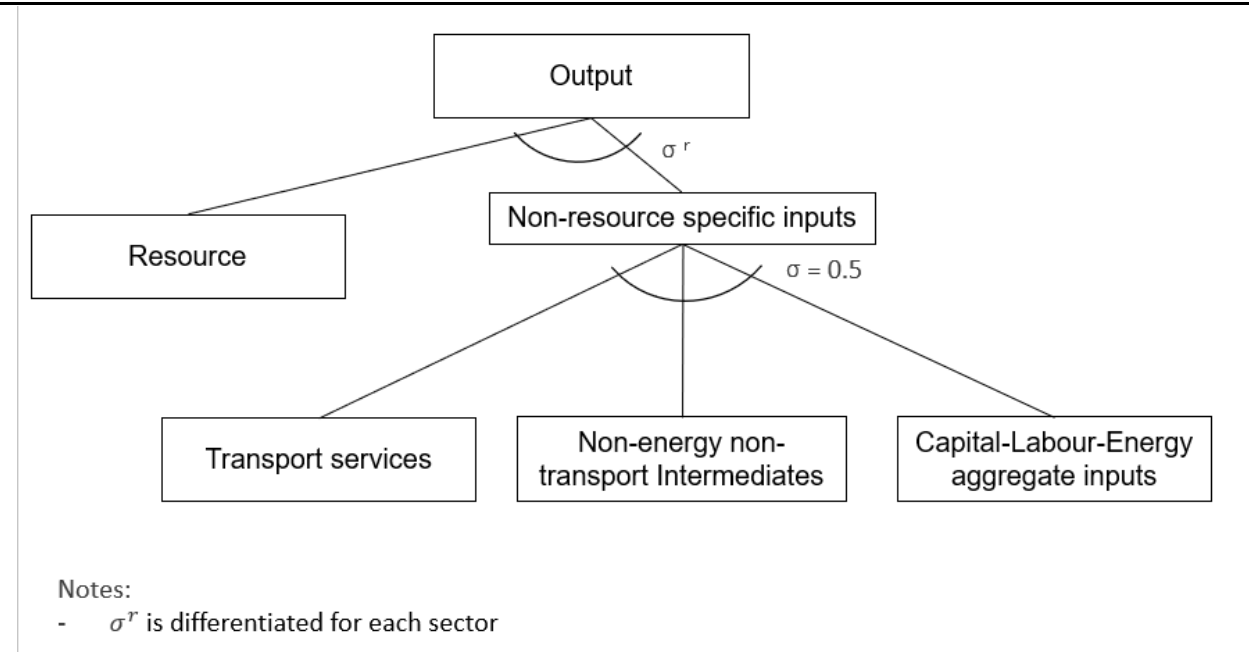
Output

$\sigma^r$

Resource

Non-resource specific inputs

$\sigma = 0.5$

Transport services

Non-energy non-transport Intermediates

Capital-Labour-Energy aggregate inputs

Notes:
- $\sigma^r$ is differentiated for each sector